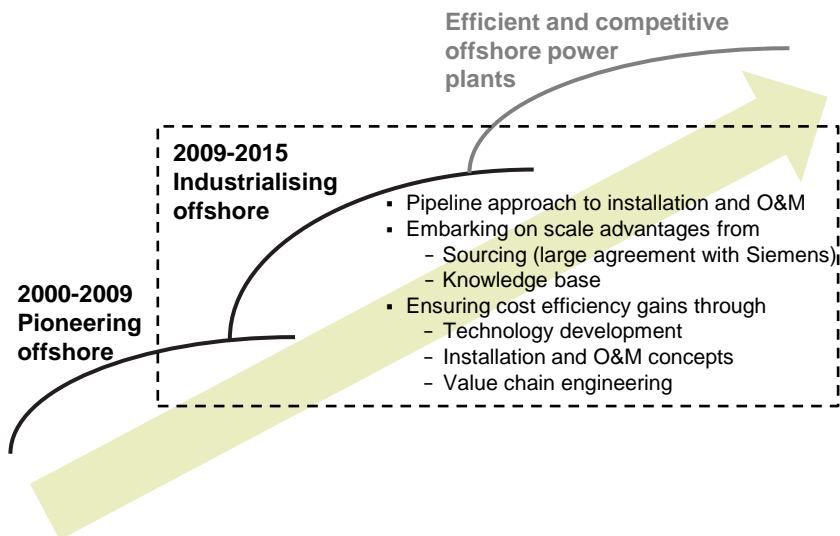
Efficient and competitive offshore power plants

2009-2015 Industrialising offshore

- Pipeline approach to installation and O&M
- Embarking on scale advantages from
  - Sourcing (large agreement with Siemens)
  - Knowledge base
- Ensuring cost efficiency gains through
  - Technology development
  - Installation and O&M concepts
  - Value chain engineering

2000-2009 Pioneering offshore